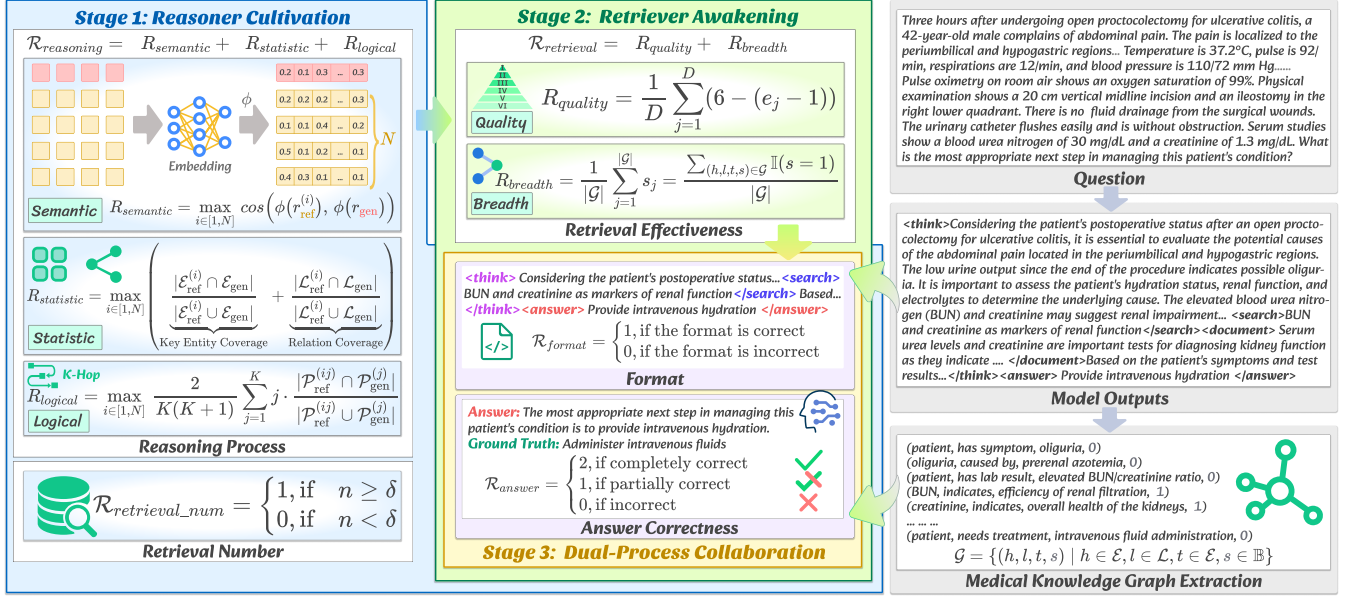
Stage 1: Reasoner Cultivation

$\mathcal{R}_{reasoning} = R_{semantic} + R_{statistic} + R_{logical}$

| 0.2 | 0.1 | 0.3 | ... | 0.3 |
|---|---|---|---|---|
| 0.2 | 0.2 | 0.2 | ... | 0.2 |
| 0.1 | 0.1 | 0.4 | ... | 0.2 |
| 0.5 | 0.1 | 0.2 | ... | 0.1 |
| 0.4 | 0.3 | 0.1 | ... | 0.1 |

$\phi$

N

Embedding

Semantic $R_{semantic} = \max_{i\in[1,N]} cos\left(\phi(r_{\text{ref}}^{(i)}), \phi(r_{\text{gen}})\right)$

$R_{statistic} = \max_{i\in[1,N]} \left( \frac{|\mathcal{E}_{\text{ref}}^{(i)} \cap \mathcal{E}_{\text{gen}}|}{|\mathcal{E}_{\text{ref}}^{(i)} \cup \mathcal{E}_{\text{gen}}|} + \frac{|\mathcal{L}_{\text{ref}}^{(i)} \cap \mathcal{L}_{\text{gen}}|}{|\mathcal{L}_{\text{ref}}^{(i)} \cup \mathcal{L}_{\text{gen}}|} \right)$

Key Entity Coverage

Relation Coverage

Statistic

K-Hop

$R_{logical} = \max_{i\in[1,N]} \frac{2}{K(K+1)} \sum_{j=1}^{K} j \cdot \frac{|\mathcal{P}_{\text{ref}}^{(ij)} \cap \mathcal{P}_{\text{gen}}^{(j)}|}{|\mathcal{P}_{\text{ref}}^{(ij)} \cup \mathcal{P}_{\text{gen}}^{(j)}|}$

Logical

Reasoning Process

$\mathcal{R}_{retrieval\_num} = \begin{cases} 1, \text{if} & n \geq \delta \\ 0, \text{if} & n < \delta \end{cases}$

Retrieval Number

Stage 2: Retriever Awakening

$\mathcal{R}_{retrieval} = R_{quality} + R_{breadth}$

I II III IV V VI

$R_{quality} = \frac{1}{D} \sum_{j=1}^{D} (6 - (e_j - 1))$

Quality

$R_{breadth} = \frac{1}{|\mathcal{G}|} \sum_{j=1}^{|\mathcal{G}|} s_j = \frac{\sum_{(h,l,t,s)\in\mathcal{G}} \mathbb{I}(s=1)}{|\mathcal{G}|}$

Breadth

Retrieval Effectiveness

<think> Considering the patient's postoperative status... <search> BUN and creatinine as markers of renal function </search> Based... </think> <answer> Provide intravenous hydration </answer>

$\mathcal{R}_{format} = \begin{cases} 1, \text{if the format is correct} \\ 0, \text{if the format is incorrect} \end{cases}$

Format

Answer: The most appropriate next step in managing this patient's condition is to provide intravenous hydration.
Ground Truth: Administer intravenous fluids

$\mathcal{R}_{answer} = \begin{cases} 2, \text{if completely correct} \\ 1, \text{if partially correct} \\ 0, \text{if incorrect} \end{cases}$

Answer Correctness

Stage 3: Dual-Process Collaboration

Three hours after undergoing open proctocolectomy for ulcerative colitis, a 42-year-old male complains of abdominal pain. The pain is localized to the periumbilical and hypogastric regions... Temperature is 37.2°C, pulse is 92/min, respirations are 12/min, and blood pressure is 110/72 mm Hg...... Pulse oximetry on room air shows an oxygen saturation of 99%. Physical examination shows a 20 cm vertical midline incision and an ileostomy in the right lower quadrant. There is no fluid drainage from the surgical wounds. The urinary catheter flushes easily and is without obstruction. Serum studies show a blood urea nitrogen of 30 mg/dL and a creatinine of 1.3 mg/dL. What is the most appropriate next step in managing this patient's condition?

Question

<think>Considering the patient's postoperative status after an open proctocolectomy for ulcerative colitis, it is essential to evaluate the potential causes of the abdominal pain located in the periumbilical and hypogastric regions. The low urine output since the end of the procedure indicates possible oliguria. It is important to assess the patient's hydration status, renal function, and electrolytes to determine the underlying cause. The elevated blood urea nitrogen (BUN) and creatinine may suggest renal impairment... <search>BUN and creatinine as markers of renal function</search><document> Serum urea levels and creatinine are important tests for diagnosing kidney function as they indicate .... </document>Based on the patient's symptoms and test results...</think><answer> Provide intravenous hydration </answer>

Model Outputs

(patient, has symptom, oliguria, 0)
(oliguria, caused by, prerenal azotemia, 0)
(patient, has lab result, elevated BUN/creatinine ratio, 0)
(BUN, indicates, efficiency of renal filtration, 1)
(creatinine, indicates, overall health of the kidneys, 1)
... ... ...
(patient, needs treatment, intravenous fluid administration, 0)

$\mathcal{G} = \{(h,l,t,s) \mid h \in \mathcal{E}, l \in \mathcal{L}, t \in \mathcal{E}, s \in \mathbb{B}\}$

Medical Knowledge Graph Extraction